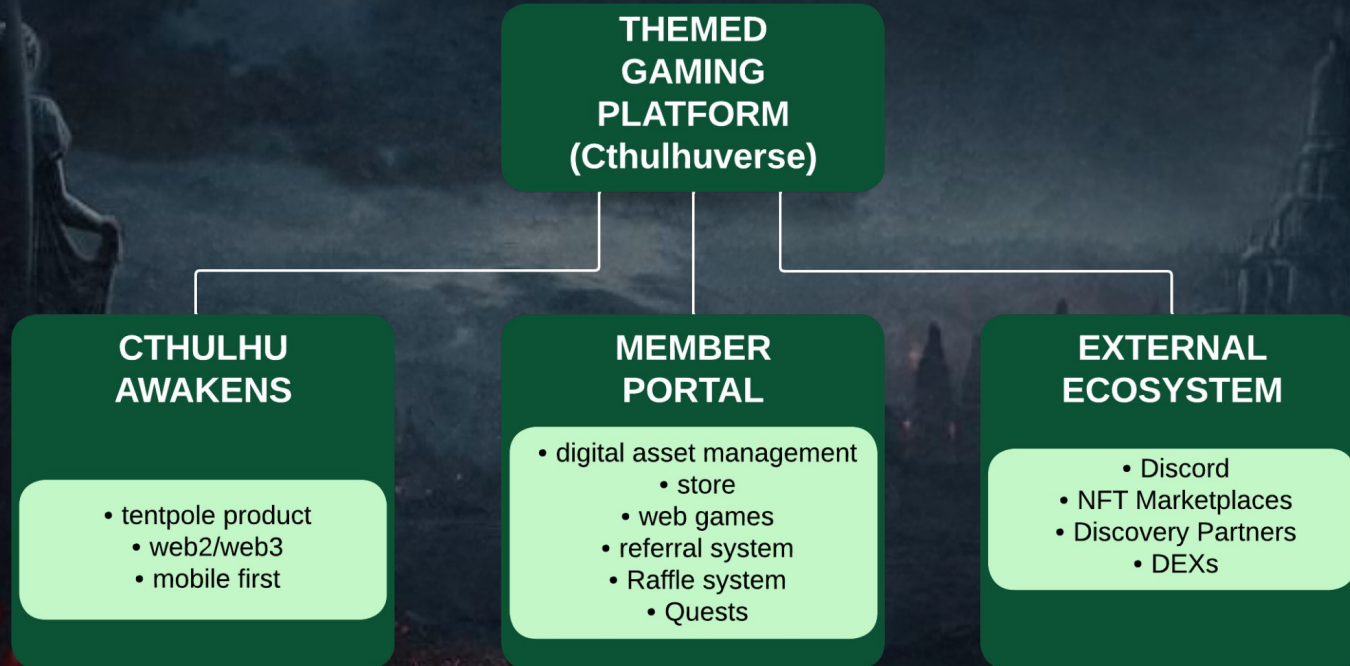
THEMED GAMING PLATFORM (Cthulhuverse)

CTHULHU AWAKENS

• tentpole product
• web2/web3
• mobile first

MEMBER PORTAL

• digital asset management
• store
• web games
• referral system
• Raffle system
• Quests

EXTERNAL ECOSYSTEM

• Discord
• NFT Marketplaces
• Discovery Partners
• DEXs